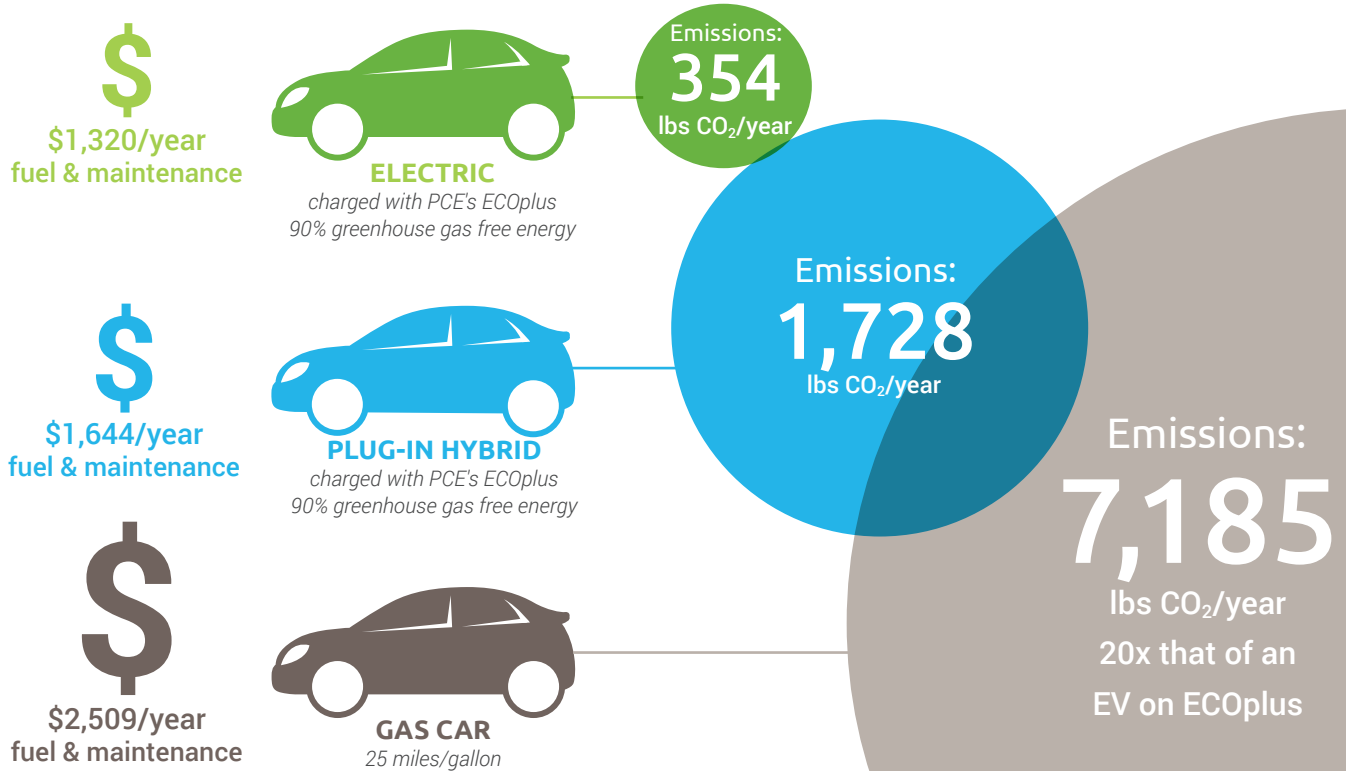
$
$1,320/year
fuel & maintenance

ELECTRIC
charged with PCE's ECOplus
90% greenhouse gas free energy

Emissions:
354
lbs $CO_2$/year

$
$1,644/year
fuel & maintenance

PLUG-IN HYBRID
charged with PCE's ECOplus
90% greenhouse gas free energy

Emissions:
1,728
lbs $CO_2$/year

$
$2,509/year
fuel & maintenance

GAS CAR
25 miles/gallon

Emissions:
7,185
lbs $CO_2$/year
20x that of an
EV on ECOplus